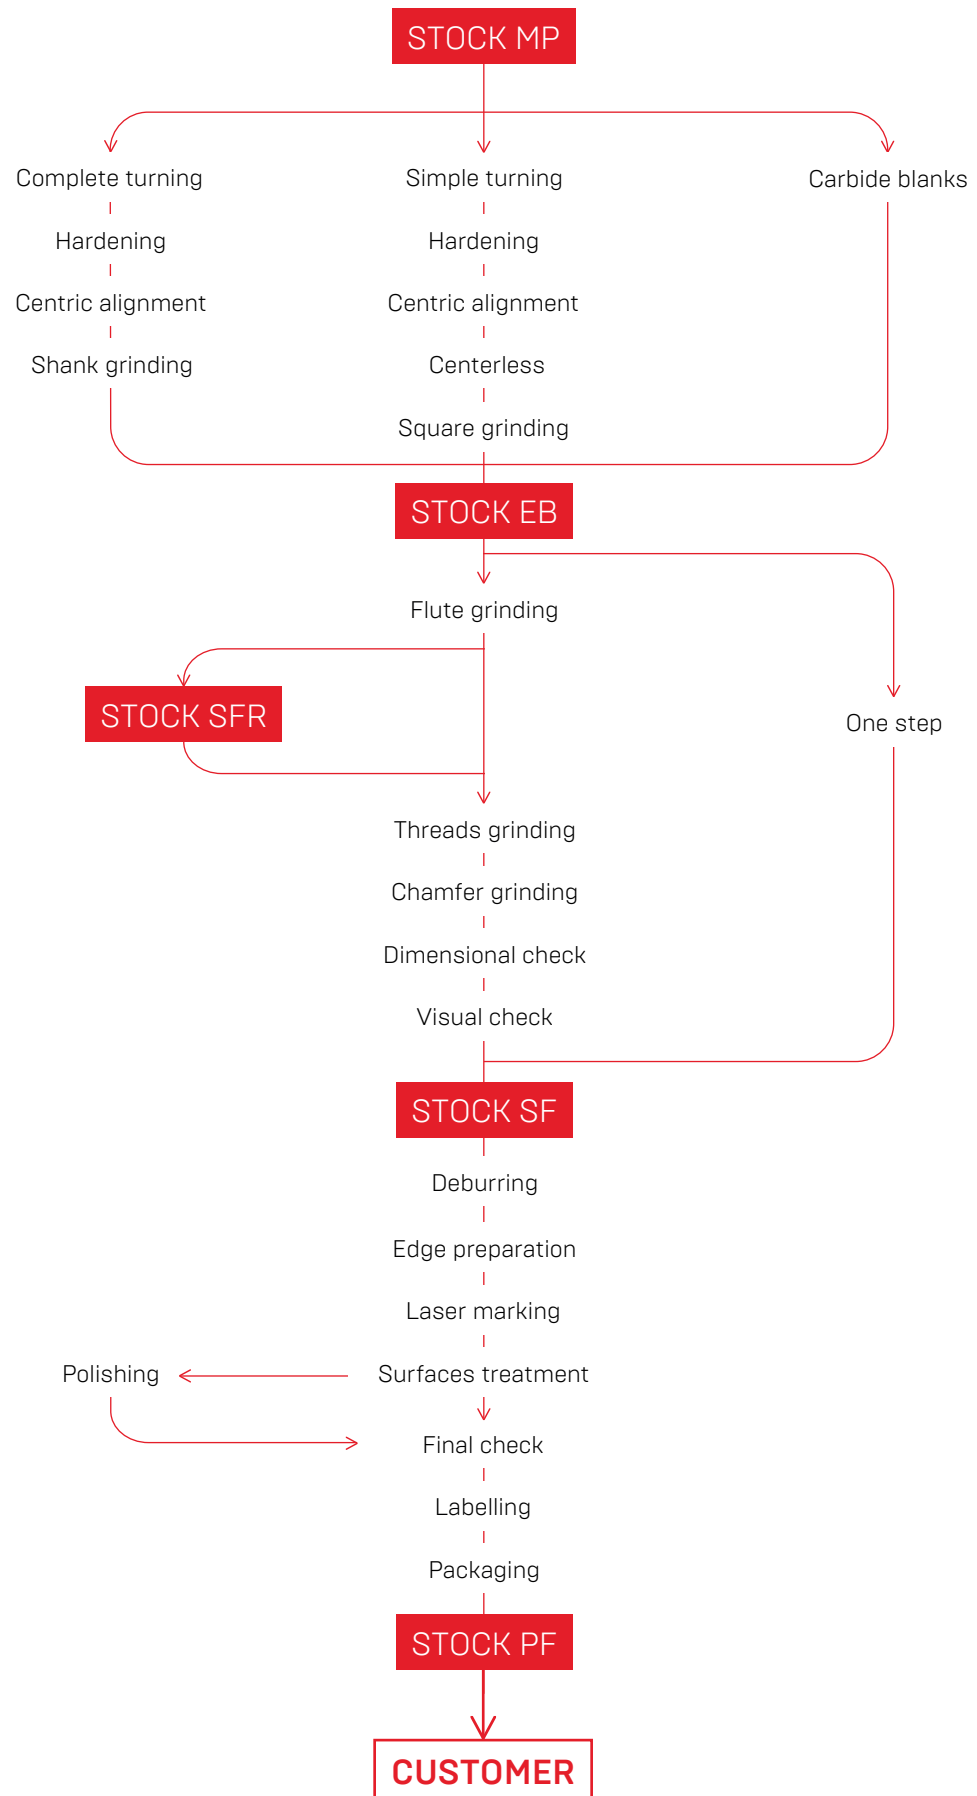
STOCK MP

Complete turning
Hardening
Centric alignment
Shank grinding

Simple turning
Hardening
Centric alignment
Centerless
Square grinding

Carbide blanks

STOCK EB

Flute grinding

STOCK SFR

One step

Threads grinding
Chamfer grinding
Dimensional check
Visual check

STOCK SF

Deburring
Edge preparation
Laser marking
Surfaces treatment

Polishing

Final check
Labelling
Packaging

STOCK PF

CUSTOMER